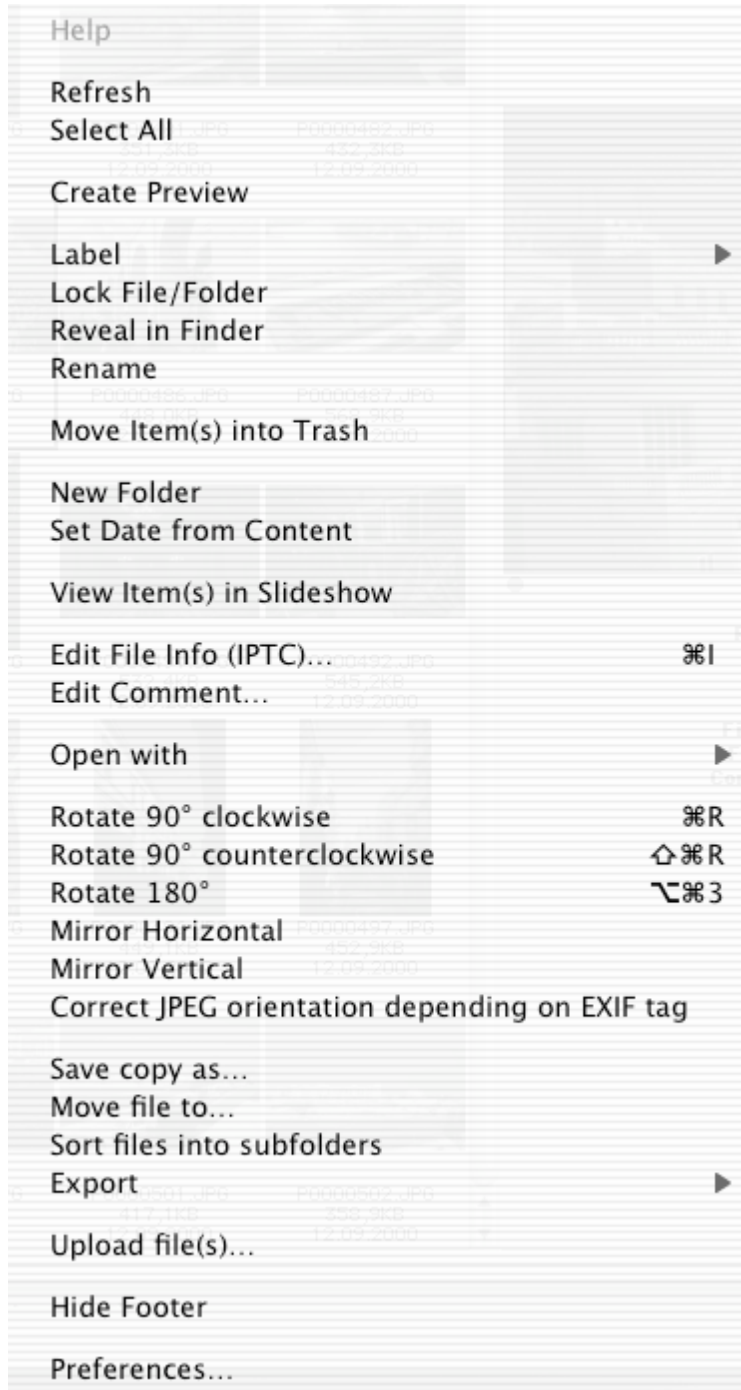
Help

Refresh
Select All

Create Preview

Label ▶
Lock File/Folder
Reveal in Finder
Rename

Move Item(s) into Trash

New Folder
Set Date from Content

View Item(s) in Slideshow

Edit File Info (IPTC)... ⌘I
Edit Comment...

Open with ▶

Rotate 90° clockwise ⌘R
Rotate 90° counterclockwise ⇧⌘R
Rotate 180° ⌥⌘3
Mirror Horizontal
Mirror Vertical
Correct JPEG orientation depending on EXIF tag

Save copy as...
Move file to...
Sort files into subfolders
Export ▶

Upload file(s)...

Hide Footer

Preferences...